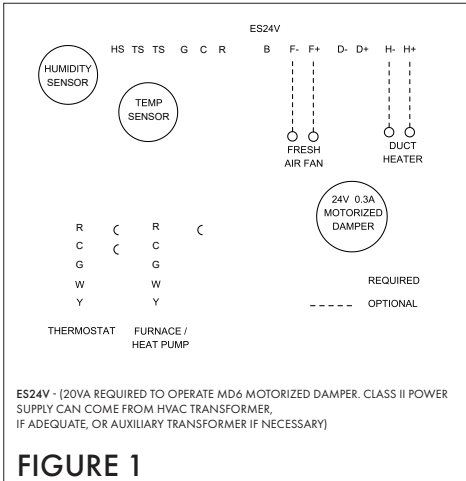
ES24V

HS TS TS G C R B F- F+ D- D+ H- H+

HUMIDITY SENSOR

TEMP SENSOR

FRESH AIR FAN

DUCT HEATER

24V 0.3A MOTORIZED DAMPER

R
C
G
W
Y

R
C
G
W
Y

REQUIRED

OPTIONAL

THERMOSTAT

FURNACE / HEAT PUMP

ES24V - (20VA REQUIRED TO OPERATE MD6 MOTORIZED DAMPER. CLASS II POWER SUPPLY CAN COME FROM HVAC TRANSFORMER, IF ADEQUATE, OR AUXILIARY TRANSFORMER IF NECESSARY)

FIGURE 1